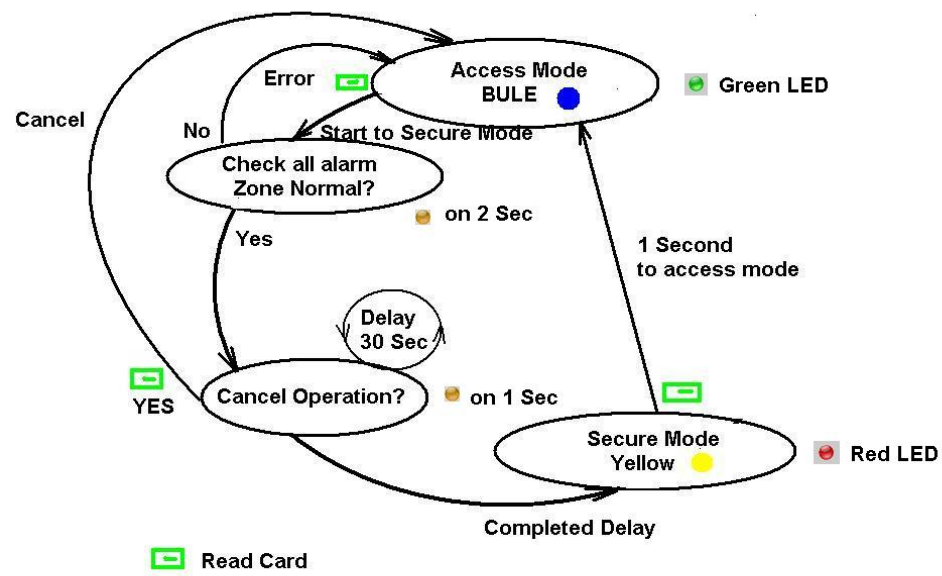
Access Mode
BULE

Green LED

Error

No

Cancel

Start to Secure Mode

Check all alarm
Zone Normal?

on 2 Sec

Yes

1 Second
to access mode

Delay
30 Sec

YES

Cancel Operation?

on 1 Sec

Secure Mode
Yellow

Red LED

Completed Delay

Read Card